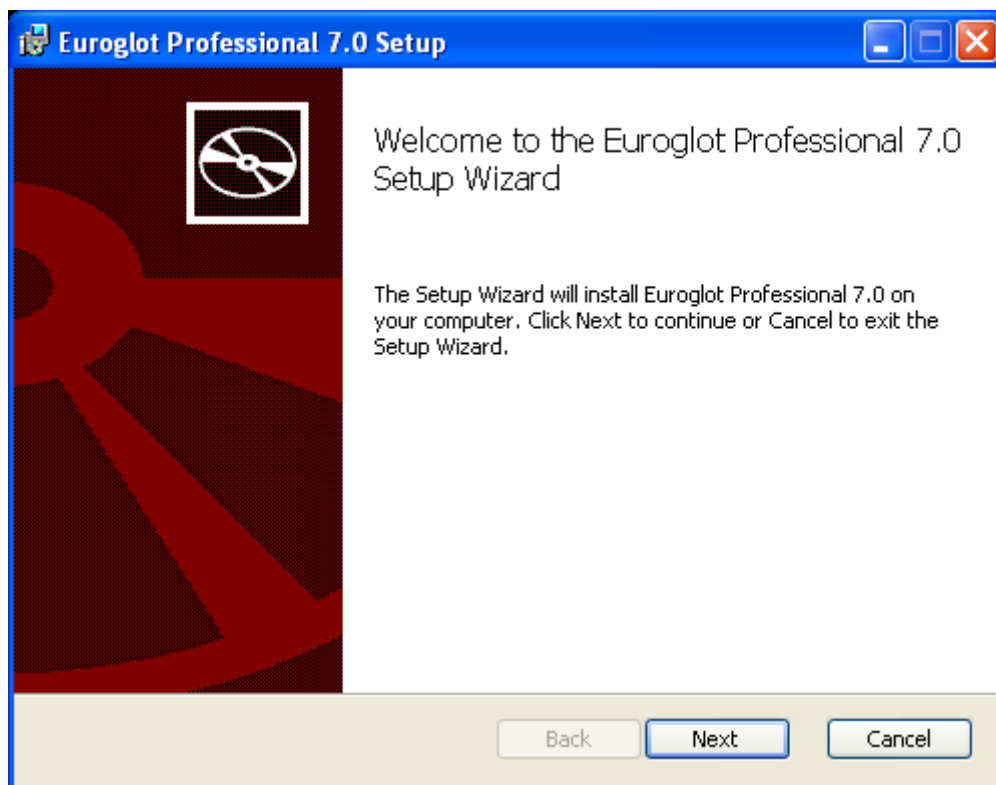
Euroglot Professional 7.0 Setup

Welcome to the Euroglot Professional 7.0 Setup Wizard

The Setup Wizard will install Euroglot Professional 7.0 on your computer. Click Next to continue or Cancel to exit the Setup Wizard.

Back
Next
Cancel